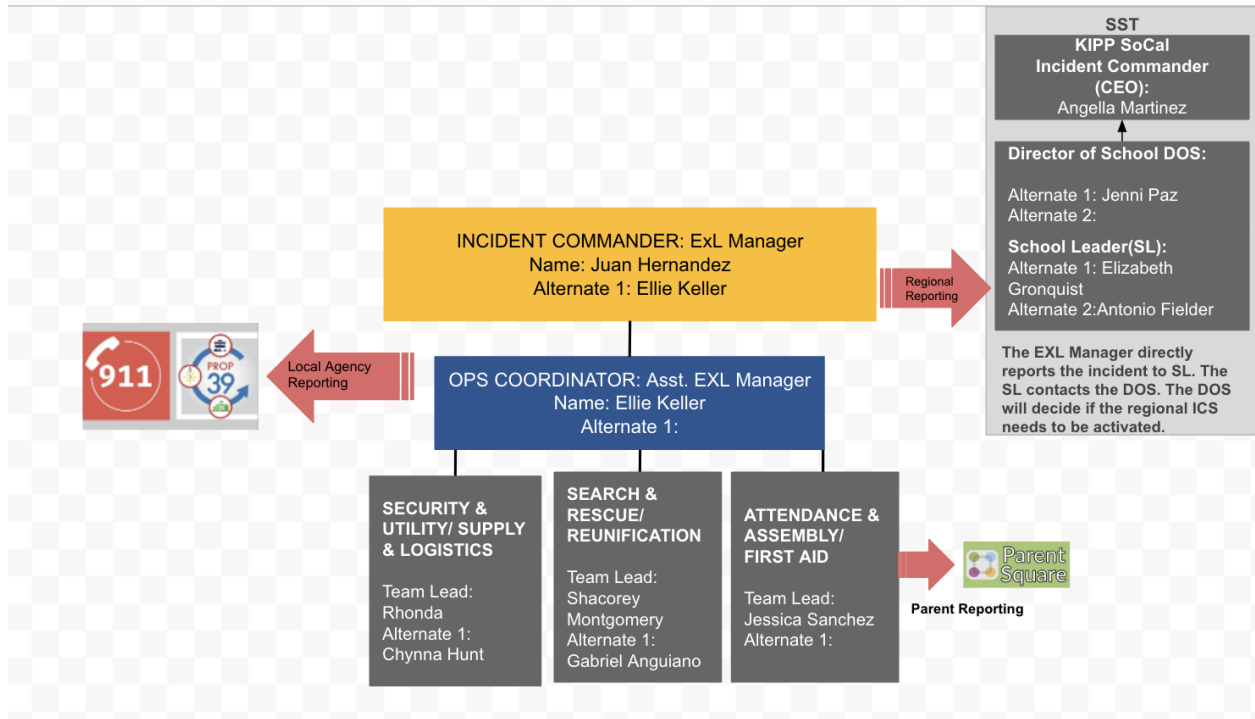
SST

KIPP SoCal Incident Commander (CEO): Angella Martinez

Director of School DOS:

Alternate 1: Jenni Paz
Alternate 2:

School Leader(SL):
Alternate 1: Elizabeth Gronquist
Alternate 2:Antonio Fielder

The EXL Manager directly reports the incident to SL. The SL contacts the DOS. The DOS will decide if the regional ICS needs to be activated.

INCIDENT COMMANDER: ExL Manager
Name: Juan Hernandez
Alternate 1: Ellie Keller

Regional Reporting

911

PROP 39

Local Agency Reporting

OPS COORDINATOR: Asst. EXL Manager
Name: Ellie Keller
Alternate 1:

SECURITY & UTILITY/ SUPPLY & LOGISTICS

Team Lead: Rhonda
Alternate 1: Chynna Hunt

SEARCH & RESCUE/ REUNIFICATION

Team Lead: Shacorey Montgomery
Alternate 1: Gabriel Anguiano

ATTENDANCE & ASSEMBLY/ FIRST AID

Team Lead: Jessica Sanchez
Alternate 1:

Parent Square

Parent Reporting